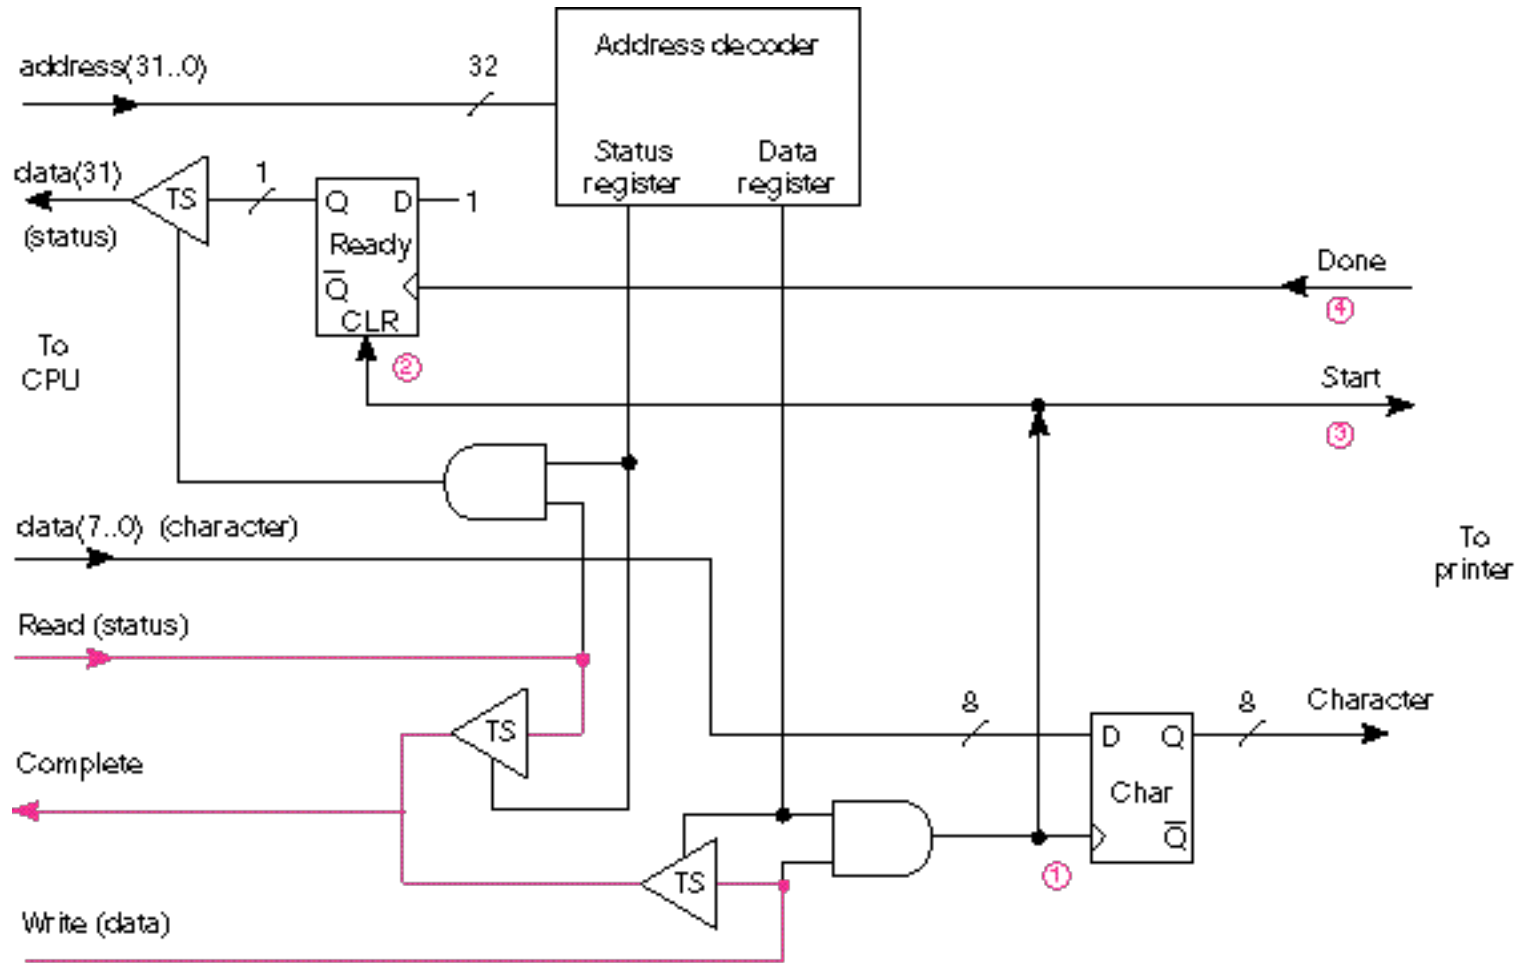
address(31..0)
32
Address decoder
Status register
Data register
data(31)
(status)
TS
1
Q
D
1
Ready
$\overline{Q}$
CLR
Done
④
To CPU
②
Start
③
data(7..0) (character)
To printer
Read (status)
TS
8
8
Character
D
Q
Char
$\overline{Q}$
Complete
TS
①
Write (data)